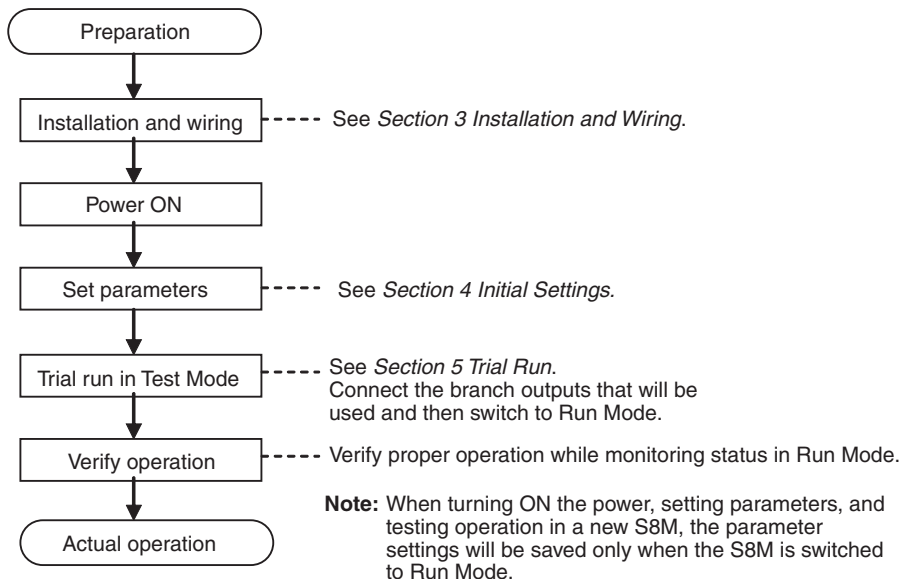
Preparation

Installation and wiring

See *Section 3 Installation and Wiring*.

Power ON

Set parameters

See *Section 4 Initial Settings.*

Trial run in Test Mode

See *Section 5 Trial Run*. Connect the branch outputs that will be used and then switch to Run Mode.

Verify operation

Verify proper operation while monitoring status in Run Mode.

Actual operation

**Note:** When turning ON the power, setting parameters, and testing operation in a new S8M, the parameter settings will be saved only when the S8M is switched to Run Mode.